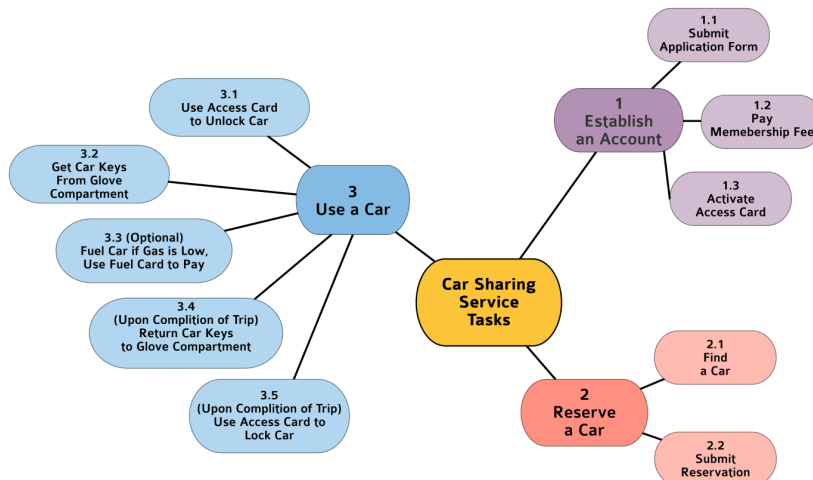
Car Sharing Service Tasks

1
Establish an Account

1.1
Submit Application Form

1.2
Pay Memebership Fee

1.3
Activate Access Card

2
Reserve a Car

2.1
Find a Car

2.2
Submit Reservation

3
Use a Car

3.1
Use Access Card to Unlock Car

3.2
Get Car Keys From Glove Compartment

3.3 (Optional)
Fuel Car if Gas is Low, Use Fuel Card to Pay

3.4
(Upon Complition of Trip)
Return Car Keys to Glove Compartment

3.5
(Upon Complition of Trip)
Use Access Card to Lock Car